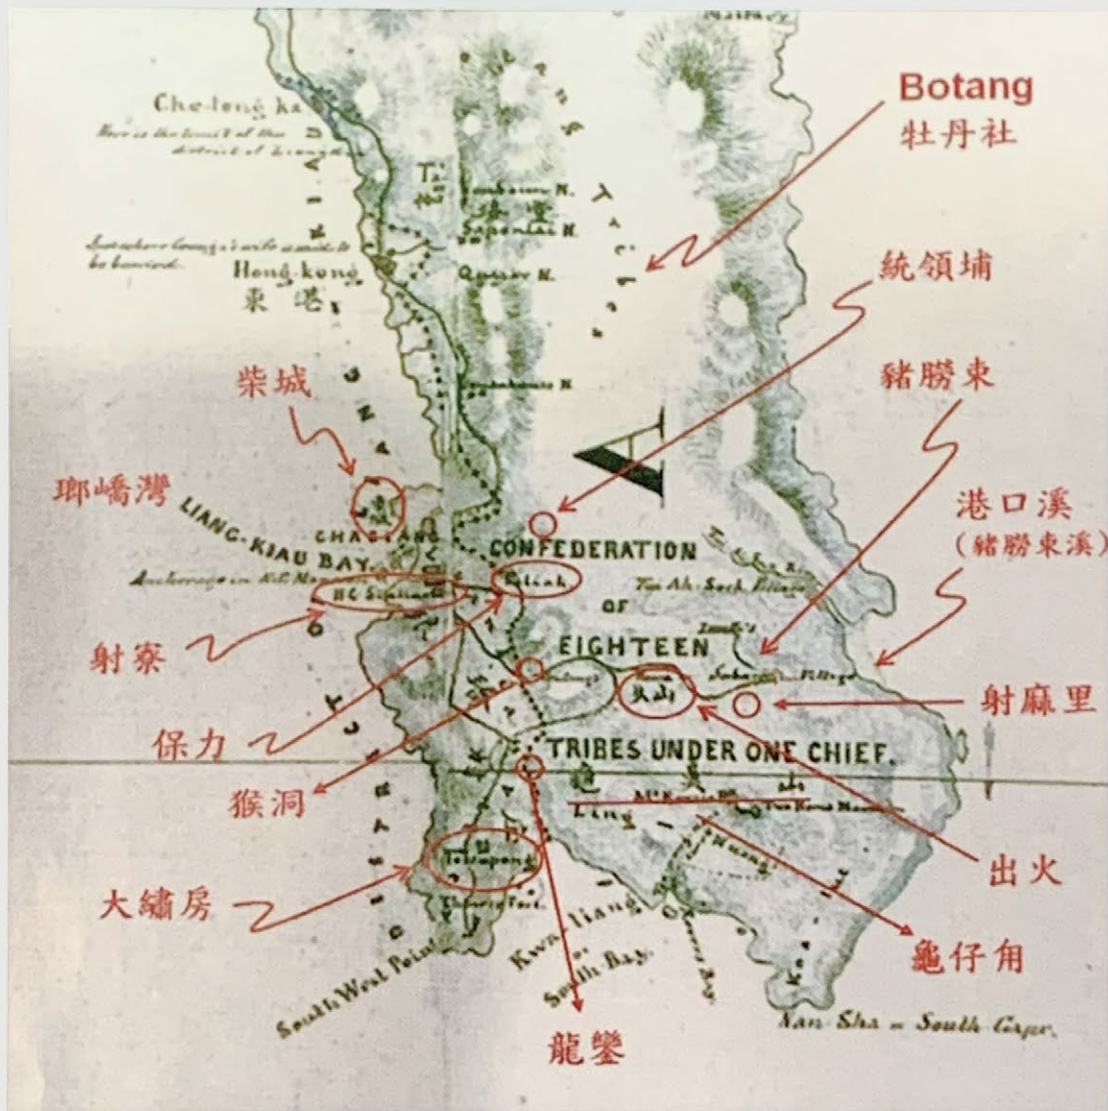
Botang
牡丹社

Che-leng-ka
Here is the limit of the district of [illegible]

Tai
Sapenlai N.
Hong-kong
東港

統領埔
豬勝束
柴城
港口溪
(豬勝束溪)
瑯嶠灣
LIANG-KIAU BAY
CHASIANG
Anchorage in N.E. Monsoon
CONFEDERATION
OF
EIGHTEEN
TRIBES UNDER ONE CHIEF.
Tua Ah-Sock Village
Sabaran Village
射寮
射麻里
保力
猴洞
Tekapong
大繡房
出火
龜仔角
South West Point
Kwa-liang
South Bay
龍鑾
Nan Sha = South Cape.